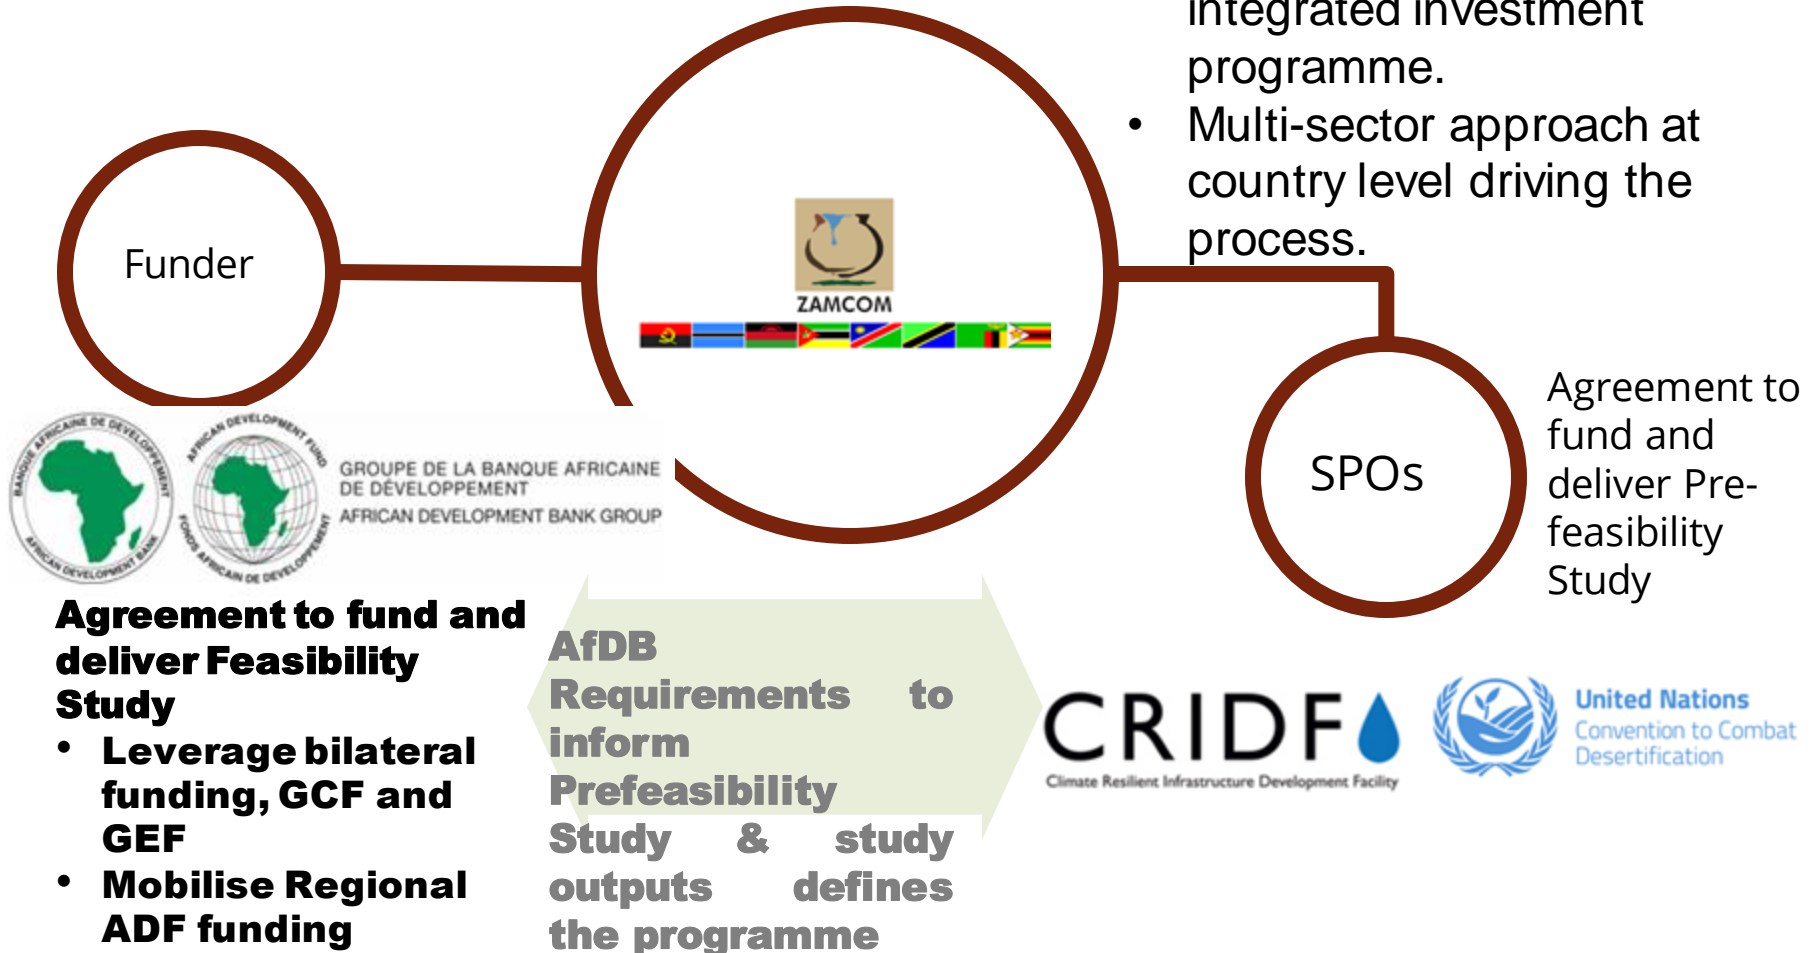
integrated investment programme.

• Multi-sector approach at country level driving the process.

Funder

ZAMCOM

SPOs

Agreement to fund and deliver Pre-feasibility Study

BANQUE AFRICAINE DE DEVELOPPEMENT AFRICAN DEVELOPMENT BANK

AFRICAN DEVELOPMENT FUND FONDS AFRICAIN DE DEVELOPPEMENT

GROUPE DE LA BANQUE AFRICAINE DE DÉVELOPPEMENT
AFRICAN DEVELOPMENT BANK GROUP

Agreement to fund and deliver Feasibility Study
• Leverage bilateral funding, GCF and GEF
• Mobilise Regional ADF funding

AfDB Requirements to inform Prefeasibility Study & study outputs defines the programme

CRIDF
Climate Resilient Infrastructure Development Facility

United Nations
Convention to Combat Desertification